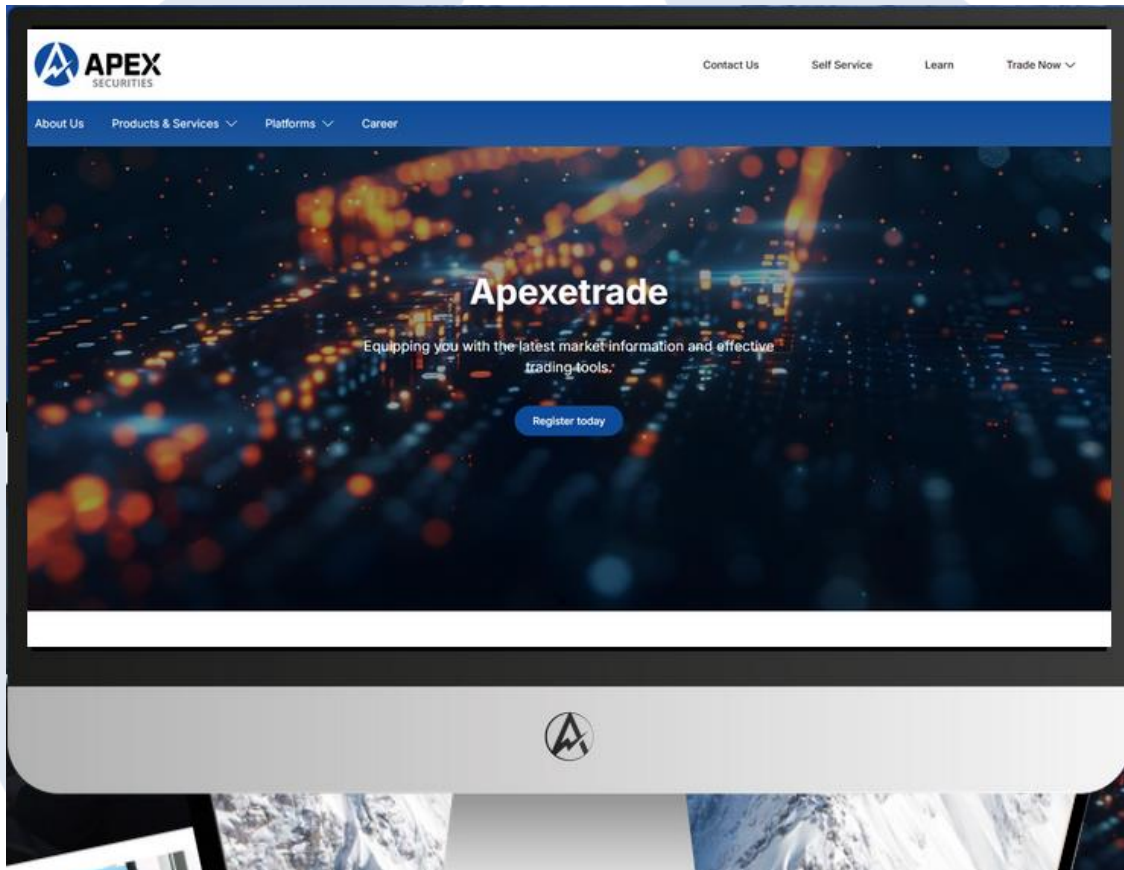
APEX
SECURITIES

Contact Us
Self Service
Learn
Trade Now

About Us
Products & Services
Platforms
Career

Apexetrade

Equipping you with the latest market information and effective trading tools.

Register today